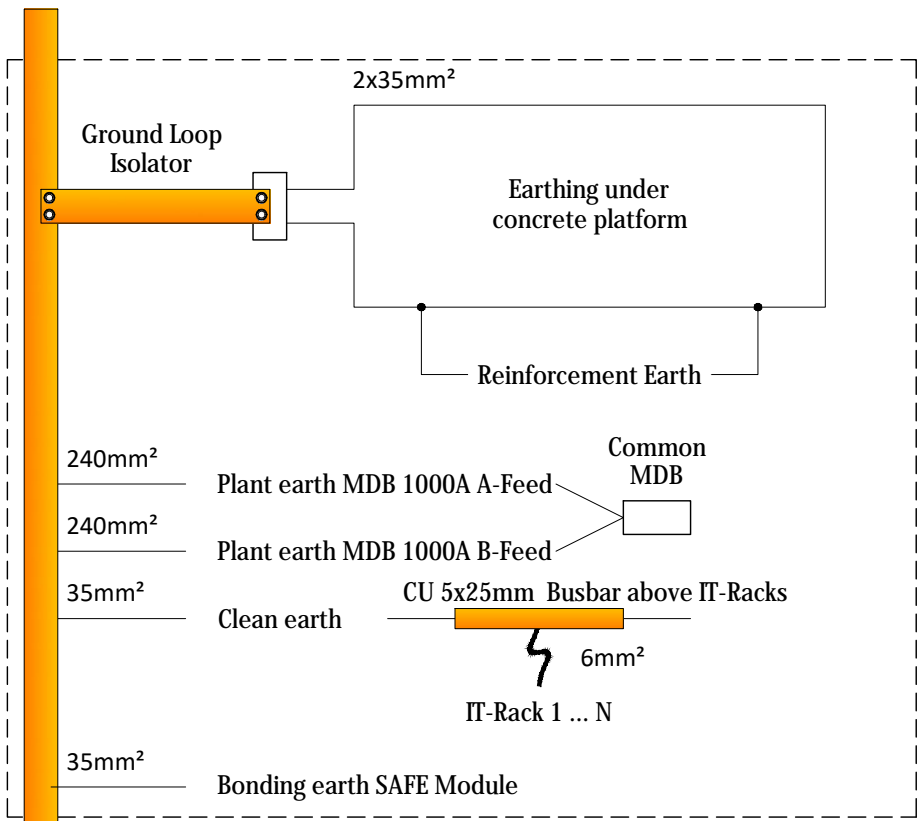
2x35mm²

Ground Loop Isolator

Earthing under concrete platform

Reinforcement Earth

240mm²

Plant earth MDB 1000A A-Feed

Common MDB

240mm²

Plant earth MDB 1000A B-Feed

35mm²

Clean earth

CU 5x25mm Busbar above IT-Racks

6mm²

IT-Rack 1 … N

35mm²

Bonding earth SAFE Module